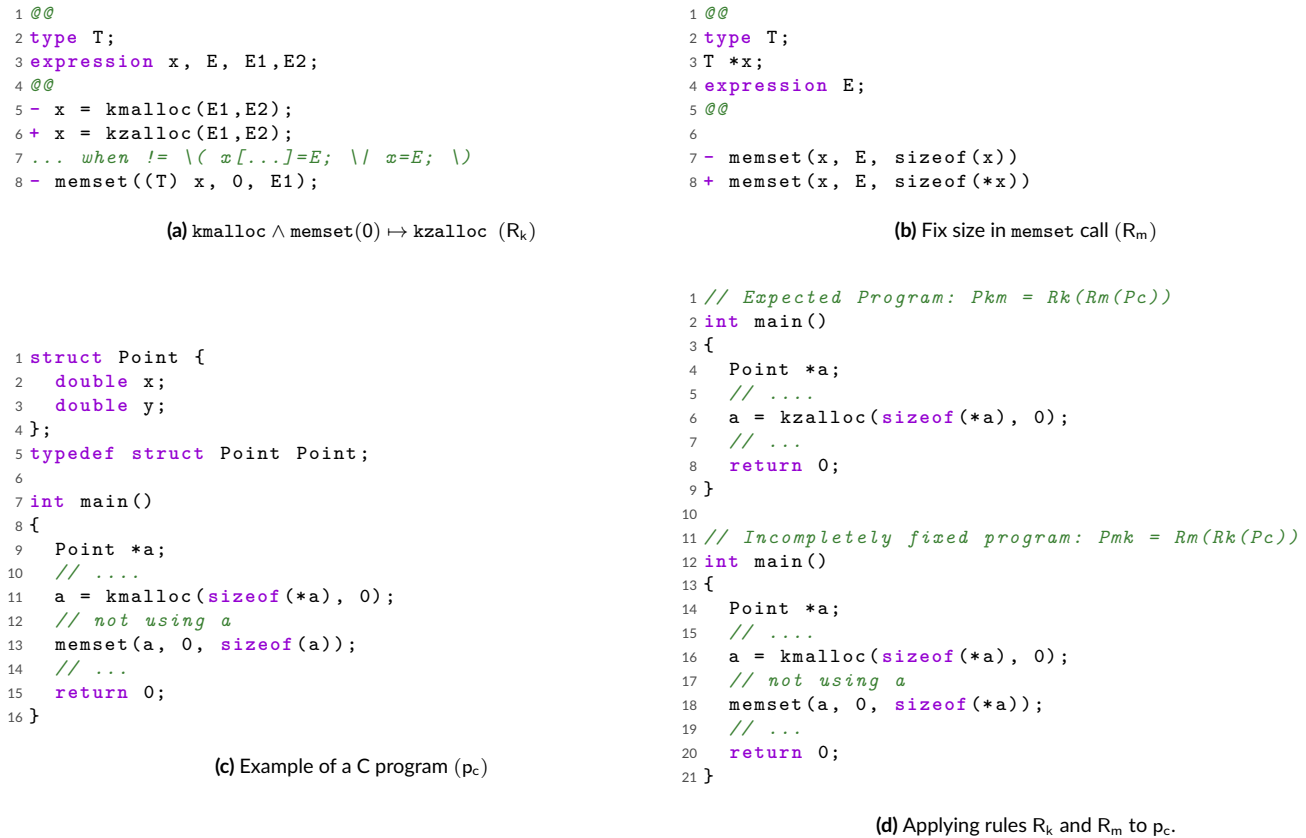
1 @@
2 type T;
3 expression x, E, E1,E2;
4 @@
5 - x = kmalloc(E1,E2);
6 + x = kzalloc(E1,E2);
7 ... when != \( x[...]=E; \| x=E; \)
8 - memset((T) x, 0, E1);

**(a)** kmalloc $\wedge$ memset(0) $\mapsto$ kzalloc $(R_k)$

1 @@
2 type T;
3 T *x;
4 expression E;
5 @@
6
7 - memset(x, E, sizeof(x))
8 + memset(x, E, sizeof(*x))

**(b)** Fix size in memset call $(R_m)$

1 struct Point {
2 double x;
3 double y;
4 };
5 typedef struct Point Point;
6
7 int main()
8 {
9 Point *a;
10 // ....
11 a = kmalloc(sizeof(*a), 0);
12 // not using a
13 memset(a, 0, sizeof(a));
14 // ...
15 return 0;
16 }

**(c)** Example of a C program $(p_c)$

1 // Expected Program: Pkm = Rk(Rm(Pc))
2 int main()
3 {
4 Point *a;
5 // ....
6 a = kzalloc(sizeof(*a), 0);
7 // ...
8 return 0;
9 }
10
11 // Incompletely fixed program: Pmk = Rm(Rk(Pc))
12 int main()
13 {
14 Point *a;
15 // ....
16 a = kmalloc(sizeof(*a), 0);
17 // not using a
18 memset(a, 0, sizeof(*a));
19 // ...
20 return 0;
21 }

**(d)** Applying rules $R_k$ and $R_m$ to $p_c$.